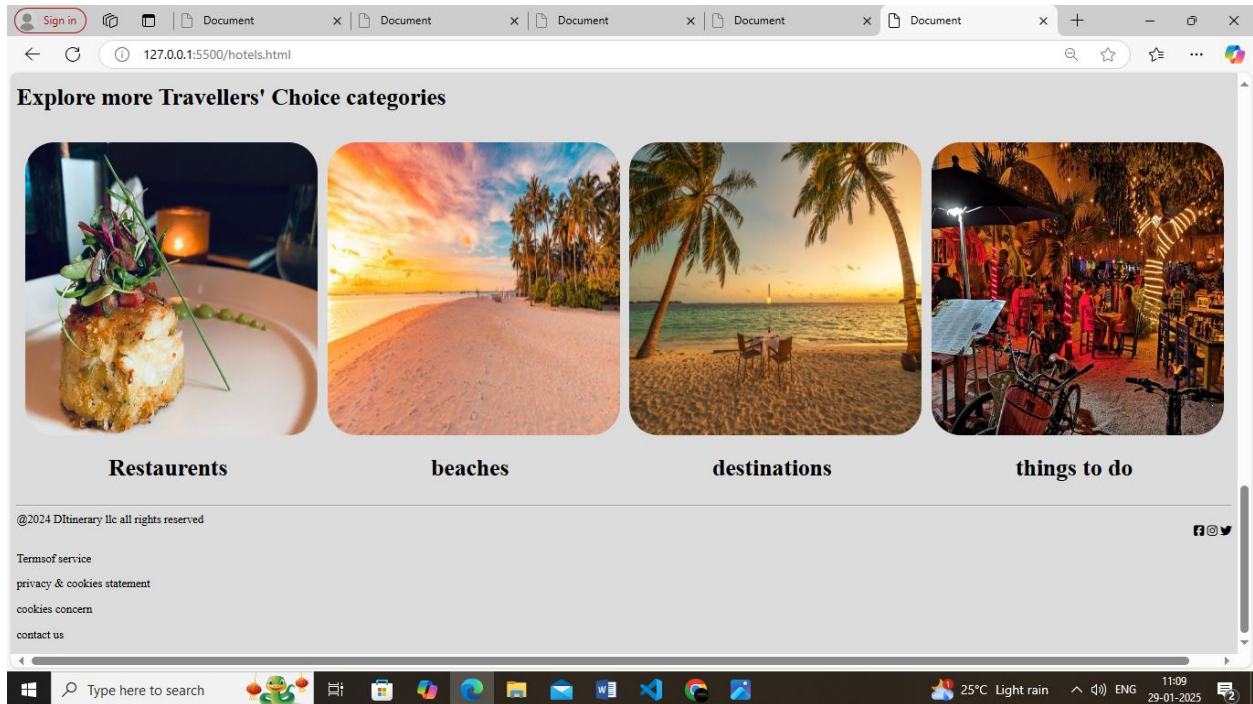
Sign in | Document | Document | Document | Document | Document

127.0.0.1:5500/hotels.html

Explore more Travellers' Choice categories

Restaurents

beaches

destinations

things to do

@2024 DItinerary llc all rights reserved

Termsof service

privacy & cookies statement

cookies concern

contact us

Type here to search

25°C Light rain

ENG

11:09
29-01-2025